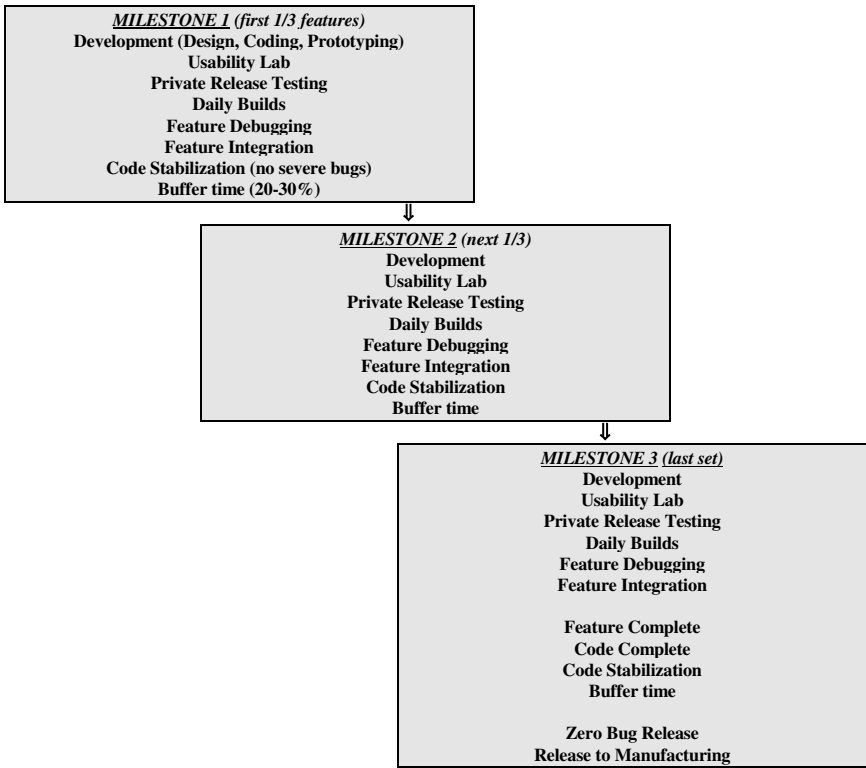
MILESTONE 1 (first 1/3 features)
Development (Design, Coding, Prototyping)
Usability Lab
Private Release Testing
Daily Builds
Feature Debugging
Feature Integration
Code Stabilization (no severe bugs)
Buffer time (20-30%)

⇓

MILESTONE 2 (next 1/3)
Development
Usability Lab
Private Release Testing
Daily Builds
Feature Debugging
Feature Integration
Code Stabilization
Buffer time

⇓

MILESTONE 3 (last set)
Development
Usability Lab
Private Release Testing
Daily Builds
Feature Debugging
Feature Integration

Feature Complete
Code Complete
Code Stabilization
Buffer time

Zero Bug Release
Release to Manufacturing